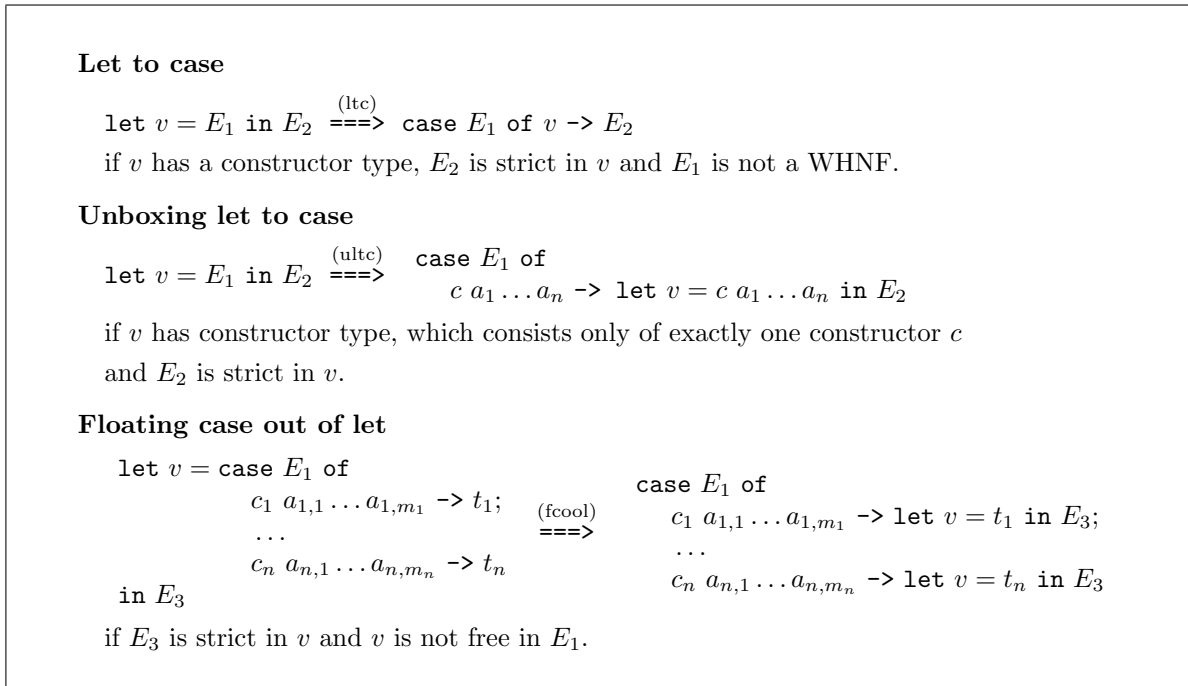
**Let to case**

let $v = E_1$ in $E_2$ $\overset{\text{(ltc)}}{\texttt{===>}}$ case $E_1$ of $v$ -> $E_2$

if $v$ has a constructor type, $E_2$ is strict in $v$ and $E_1$ is not a WHNF.

**Unboxing let to case**

let $v = E_1$ in $E_2$ $\overset{\text{(ultc)}}{\texttt{===>}}$ case $E_1$ of
$c\ a_1 \dots a_n$ -> let $v = c\ a_1 \dots a_n$ in $E_2$

if $v$ has constructor type, which consists only of exactly one constructor $c$ and $E_2$ is strict in $v$.

**Floating case out of let**

let $v =$ case $E_1$ of
$c_1\ a_{1,1} \dots a_{1,m_1}$ -> $t_1$;
...
$c_n\ a_{n,1} \dots a_{n,m_n}$ -> $t_n$
in $E_3$

$\overset{\text{(fcool)}}{\texttt{===>}}$

case $E_1$ of
$c_1\ a_{1,1} \dots a_{1,m_1}$ -> let $v = t_1$ in $E_3$;
...
$c_n\ a_{n,1} \dots a_{n,m_n}$ -> let $v = t_n$ in $E_3$

if $E_3$ is strict in $v$ and $v$ is not free in $E_1$.